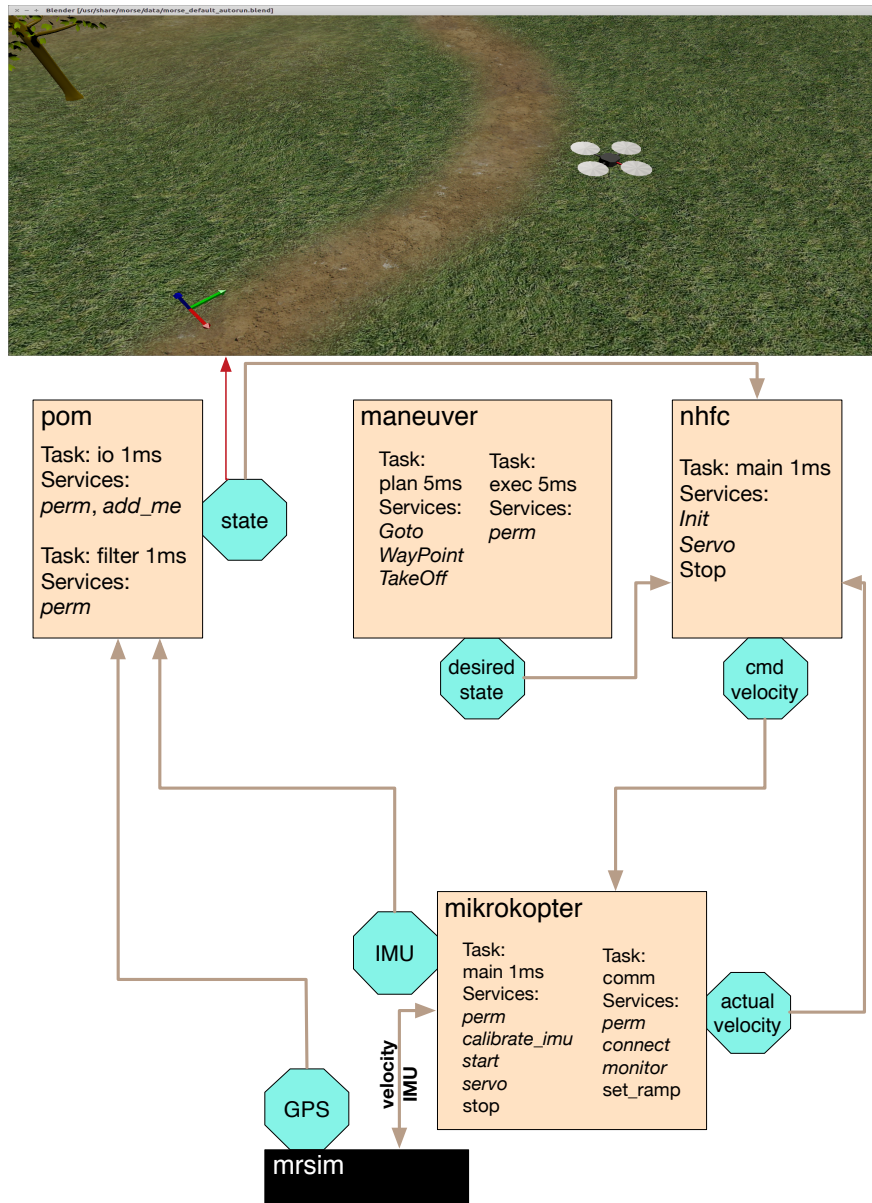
Blender [/usr/share/morse/data/morse_default_autorun.blend]

pom
Task: io 1ms
Services:
*perm*, *add_me*

Task: filter 1ms
Services:
*perm*

state

maneuver
Task:
plan 5ms
Services:
*Goto*
*WayPoint*
*TakeOff*

Task:
exec 5ms
Services:
*perm*

desired state

nhfc
Task: main 1ms
Services:
*Init*
*Servo*
Stop

cmd velocity

IMU

mikrokopter
Task:
main 1ms
Services:
*perm*
*calibrate_imu*
*start*
*servo*
stop

Task:
comm
Services:
*perm*
*connect*
*monitor*
set_ramp

actual velocity

velocity
IMU

GPS

mrsim